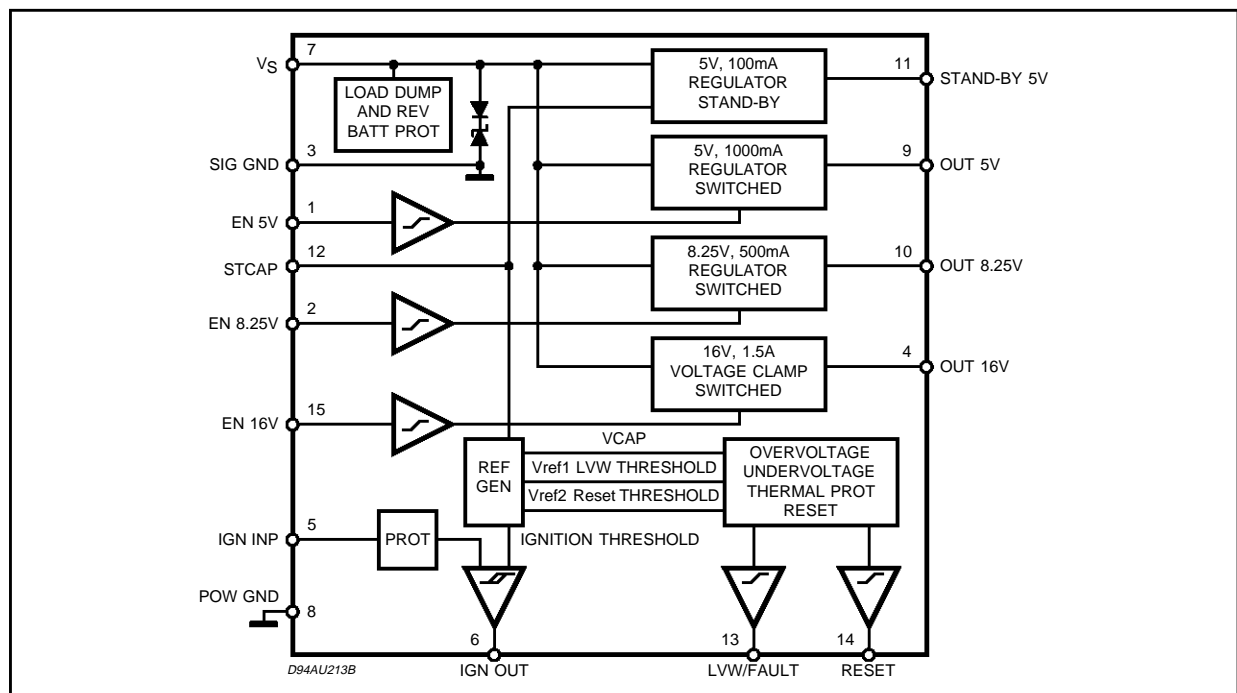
$V_S$ 7
LOAD DUMP AND REV BATT PROT
5V, 100mA REGULATOR STAND-BY
11 STAND-BY 5V
SIG GND 3
5V, 1000mA REGULATOR SWITCHED
9 OUT 5V
EN 5V 1
STCAP 12
8.25V, 500mA REGULATOR SWITCHED
10 OUT 8.25V
EN 8.25V 2
16V, 1.5A VOLTAGE CLAMP SWITCHED
4 OUT 16V
EN 16V 15
VCAP
REF GEN
Vref1 LVW THRESHOLD
Vref2 Reset THRESHOLD
OVERVOLTAGE UNDERVOLTAGE THERMAL PROT RESET
IGN INP 5
PROT
IGNITION THRESHOLD
POW GND 8
6 IGN OUT
13 LVW/FAULT
14 RESET
D94AU213B